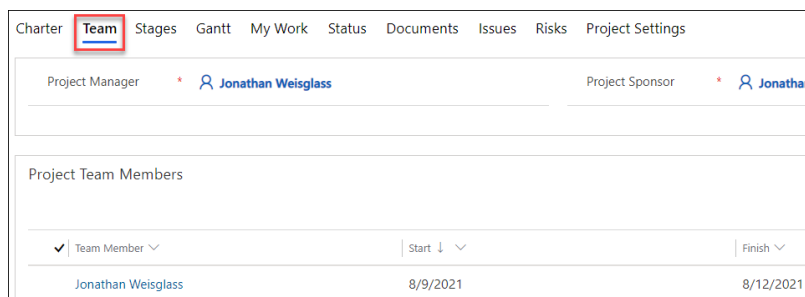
Charter Team Stages Gantt My Work Status Documents Issues Risks Project Settings

Project Manager * Jonathan Weisglass

Project Sponsor * Jonatha

Project Team Members

| ✓ Team Member | Start ↓ | Finish |
|---|---|---|
| Jonathan Weisglass | 8/9/2021 | 8/12/2021 |